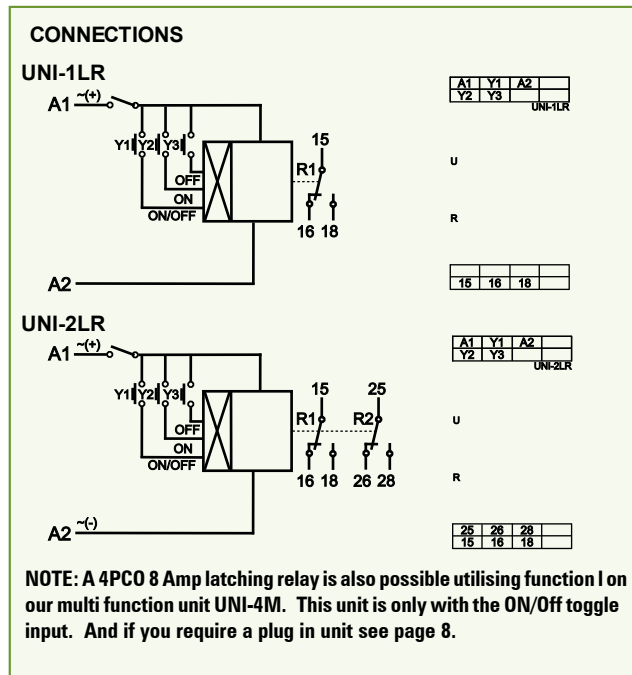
CONNECTIONS

UNI-1LR

A1 ~(+)

Y1 Y2 Y3

OFF
ON
ON/OFF

15
R1
16 18

A2

| A1 | Y1 | A2 | |
|---|---|---|---|
| Y2 | Y3 | | |

UNI-1LR

U

R

| 15 | 16 | 18 | |
|---|---|---|---|

UNI-2LR

A1 ~(+)

Y1 Y2 Y3

OFF
ON
ON/OFF

15 25
R1 R2
16 18 26 28

A2 ~(-)

| A1 | Y1 | A2 | |
|---|---|---|---|
| Y2 | Y3 | | |

UNI-2LR

U

R

| 25 | 26 | 28 | |
|---|---|---|---|
| 15 | 16 | 18 | |

NOTE: A 4PCO 8 Amp latching relay is also possible utilising function I on our multi function unit UNI-4M. This unit is only with the ON/Off toggle input. And if you require a plug in unit see page 8.